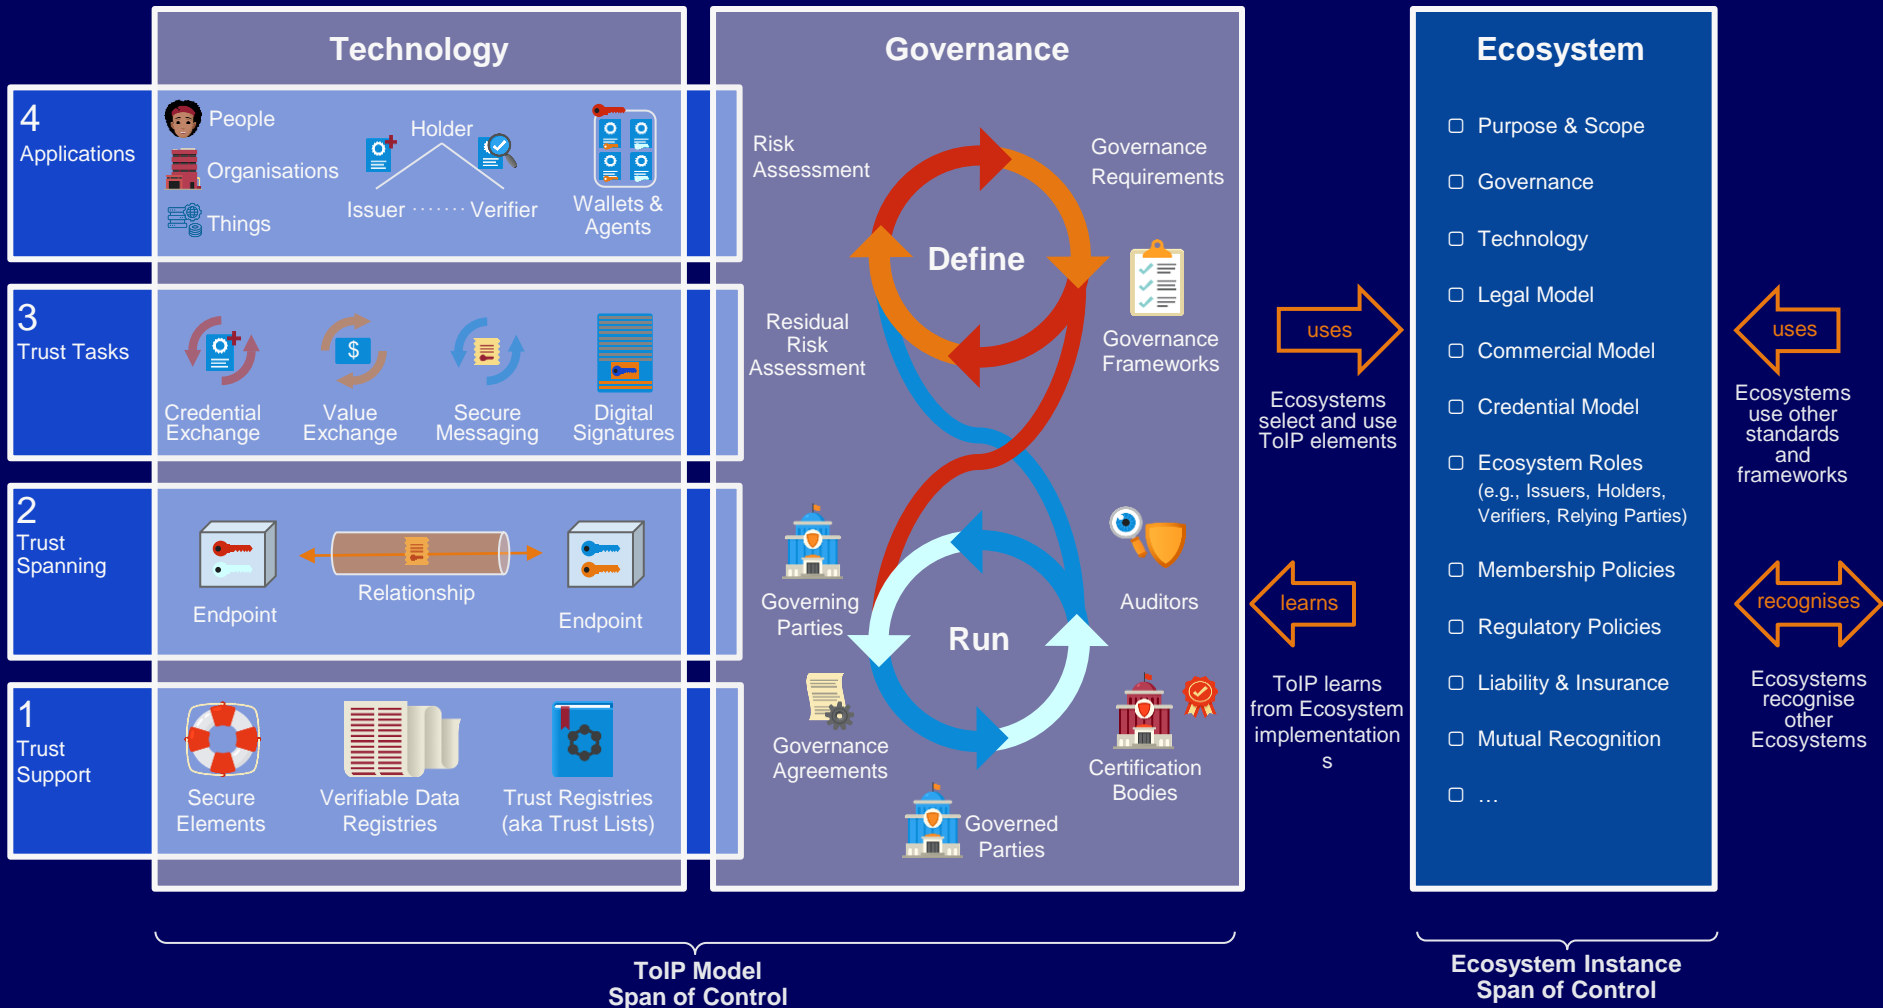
Technology

Governance

Ecosystem

4
Applications

People
Organisations
Things

Holder
Issuer ······· Verifier

Wallets & Agents

3
Trust Tasks

Credential Exchange

Value Exchange

Secure Messaging

Digital Signatures

2
Trust Spanning

Endpoint

Relationship

Endpoint

1
Trust Support

Secure Elements

Verifiable Data Registries

Trust Registries (aka Trust Lists)

Risk Assessment

Governance Requirements

Define

Governance Frameworks

Residual Risk Assessment

Governing Parties

Auditors

Run

Governance Agreements

Certification Bodies

Governed Parties

uses

Ecosystems select and use ToIP elements

learns

ToIP learns from Ecosystem implementation s

Purpose & Scope
Governance
Technology
Legal Model
Commercial Model
Credential Model
Ecosystem Roles (e.g., Issuers, Holders, Verifiers, Relying Parties)
Membership Policies
Regulatory Policies
Liability & Insurance
Mutual Recognition
…

uses

Ecosystems use other standards and frameworks

recognises

Ecosystems recognise other Ecosystems

ToIP Model Span of Control

Ecosystem Instance Span of Control